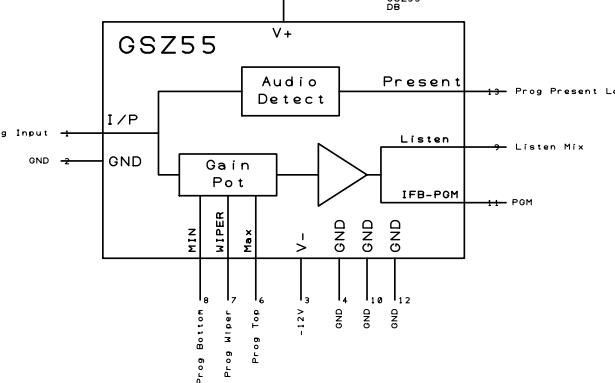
GSZ55
DB
V+
GSZ55
Audio Detect
Present
13 Prog Present Lo
g Input 1
I/P
GND 2
GND
Gain Pot
Listen
9 Listen Mix
IFB-PGM
11 PGM
MIN
WIPER
Max
V-
GND
GND
GND
8
7
6
3
4
10
12
Prog Bottom
Prog Wiper
Prog Top
-12V
GND
GND
GND